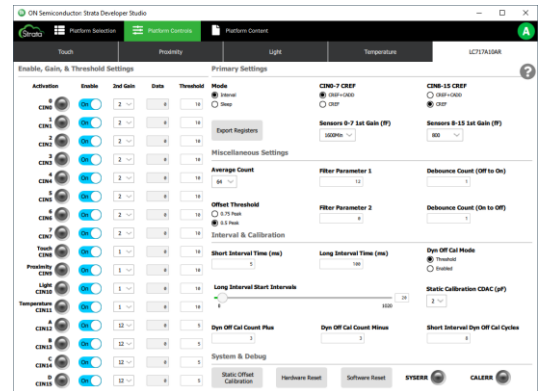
ON Semiconductor Strata Developer Studio

Strata Platform Selection Platform Controls Platform Content A

Touch Proximity Light Temperature LC717A10AR

Enable, Gain, & Threshold Settings

| Activation | Enable | 2nd Gain | Data | Threshold |
|---|---|---|---|---|
| 0 CIN0 | On | 2 | 0 | 10 |
| 1 CIN1 | On | 2 | 0 | 10 |
| 2 CIN2 | On | 2 | 0 | 10 |
| 3 CIN3 | On | 2 | 0 | 10 |
| 4 CIN4 | On | 2 | 0 | 10 |
| 5 CIN5 | On | 2 | 0 | 10 |
| 6 CIN6 | On | 2 | 0 | 10 |
| 7 CIN7 | On | 2 | 0 | 10 |
| Touch CIN8 | On | 1 | 0 | 10 |
| Proximity CIN9 | On | 1 | 0 | 10 |
| Light CIN10 | On | 1 | 0 | 10 |
| Temperature CIN11 | On | 1 | 0 | 10 |
| A CIN12 | On | 12 | 0 | 5 |
| B CIN13 | On | 12 | 0 | 5 |
| C CIN14 | On | 12 | 0 | 5 |
| D CIN15 | On | 12 | 0 | 5 |

Primary Settings

Mode
Interval
Sleep

CIN0-7 CREF
CREF+CADD
CREF

CIN8-15 CREF
CREF+CADD
CREF

Export Registers

Sensors 0-7 1st Gain (fF)
1600Min

Sensors 8-15 1st Gain (fF)
800

Miscellaneous Settings

Average Count
64

Filter Parameter 1
12

Debounce Count (Off to On)
1

Offset Threshold
0.75 Peak
0.5 Peak

Filter Parameter 2
9

Debounce Count (On to Off)
1

Interval & Calibration

Short Interval Time (ms)
5

Long Interval Time (ms)
100

Dyn Off Cal Mode
Threshold
Enabled

Long Interval Start Intervals
0 24 1020

Static Calibration CDAC (pF)
2

Dyn Off Cal Count Plus
2

Dyn Off Cal Count Minus
2

Short Interval Dyn Off Cal Cycles
8

System & Debug

Static Offset Calibration
Hardware Reset
Software Reset
SYSERR
CALERR